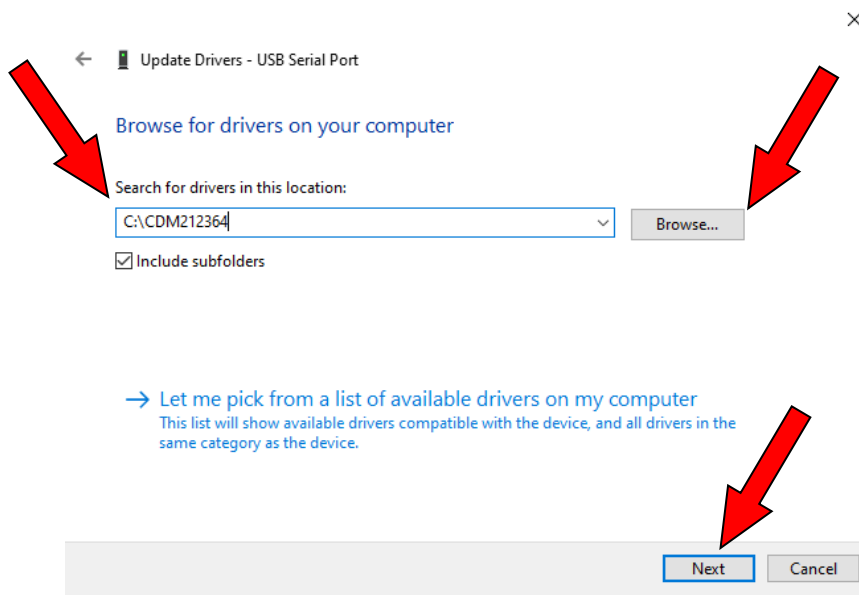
Update Drivers - USB Serial Port

Browse for drivers on your computer

Search for drivers in this location:

C:\CDM212364

Browse...

Include subfolders

→ Let me pick from a list of available drivers on my computer
This list will show available drivers compatible with the device, and all drivers in the same category as the device.

Next

Cancel